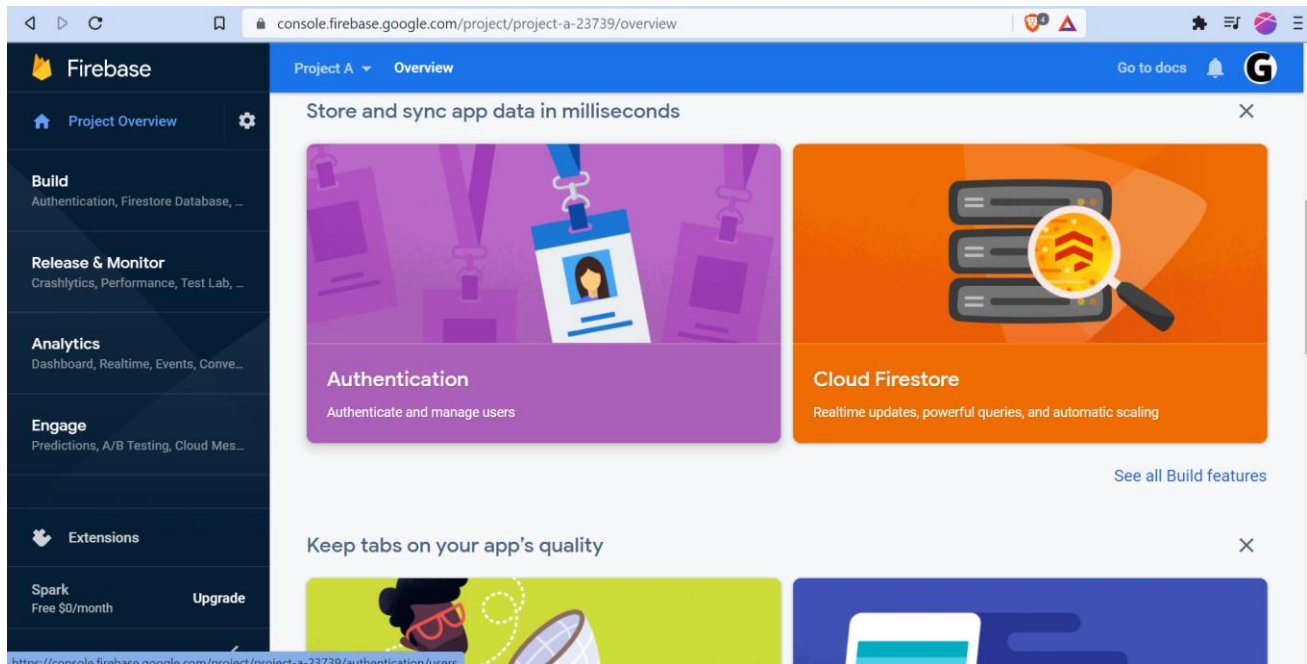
console.firebase.google.com/project/project-a-23739/overview

Firebase

Project A Overview

Go to docs

G

Project Overview

Build
Authentication, Firestore Database, ...

Release & Monitor
Crashlytics, Performance, Test Lab, ...

Analytics
Dashboard, Realtime, Events, Conve...

Engage
Predictions, A/B Testing, Cloud Mes...

Extensions

Spark
Free $0/month

Upgrade

Store and sync app data in milliseconds

Authentication
Authenticate and manage users

Cloud Firestore
Realtime updates, powerful queries, and automatic scaling

See all Build features

Keep tabs on your app's quality

https://console.firebase.google.com/project/project-a-23739/authentication/users